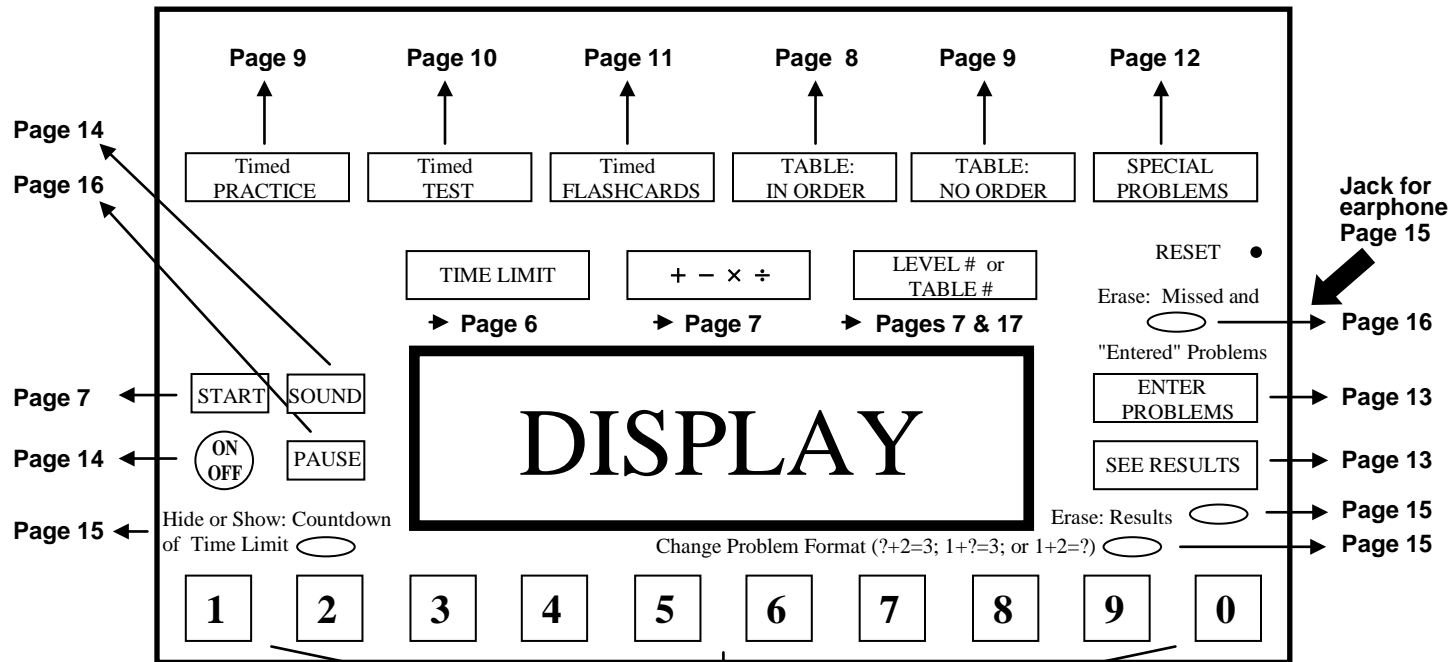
Page 9
Page 10
Page 11
Page 8
Page 9
Page 12

Page 14
Page 16

Timed PRACTICE
Timed TEST
Timed FLASHCARDS
TABLE: IN ORDER
TABLE: NO ORDER
SPECIAL PROBLEMS

Jack for earphone Page 15

RESET

TIME LIMIT
$+ - \times \div$
LEVEL # or TABLE #

Erase: Missed and "Entered" Problems

Page 6
Page 7
Pages 7 & 17

Page 16

Page 7
START
SOUND

DISPLAY

ENTER PROBLEMS
Page 13

Page 14
ON OFF
PAUSE

SEE RESULTS
Page 13

Page 15
Hide or Show: Countdown of Time Limit

Erase: Results
Page 15

Change Problem Format (?+2=3; 1+?=3; or 1+2=?)
Page 15

1 2 3 4 5 6 7 8 9 0